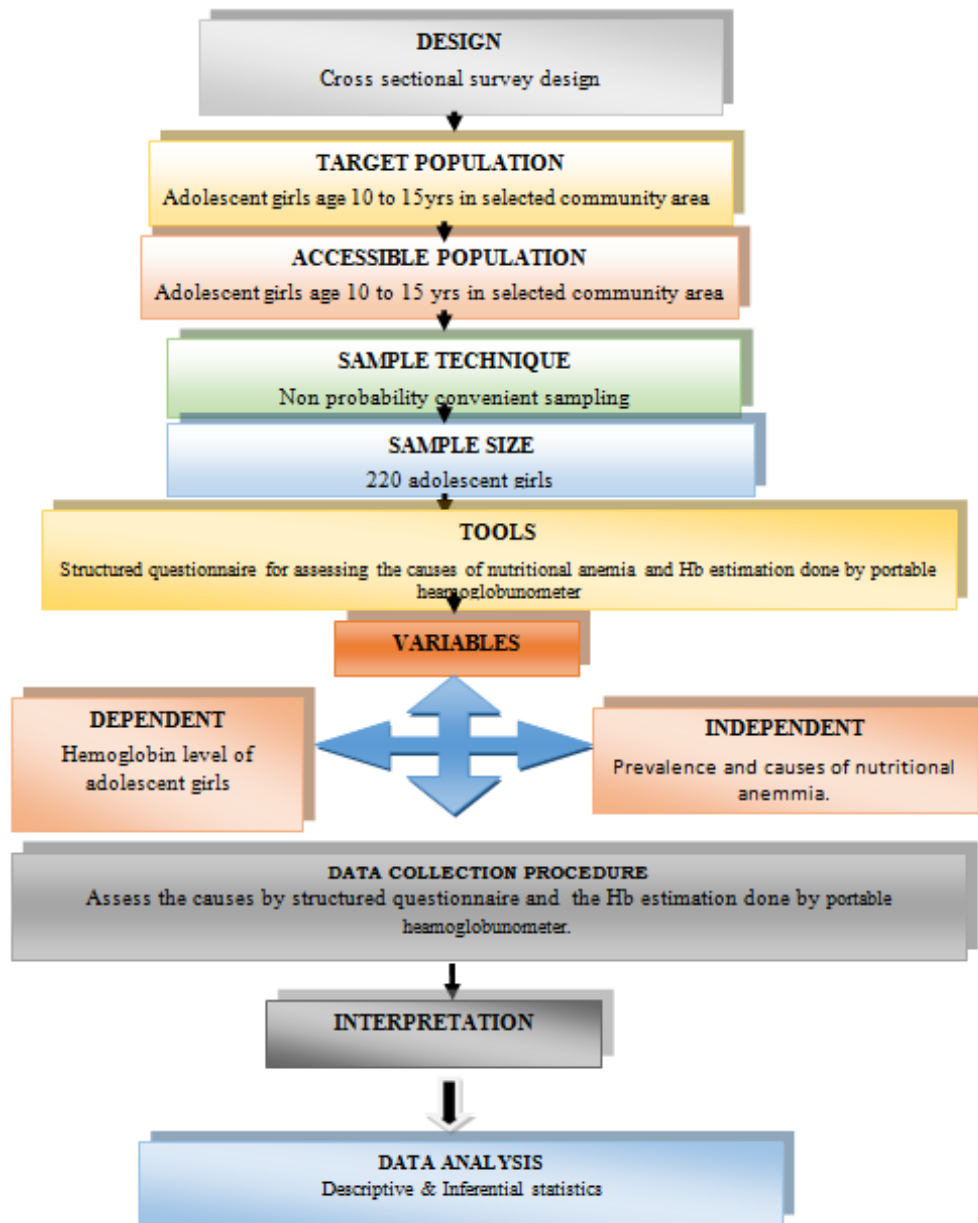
DESIGN
Cross sectional survey design

TARGET POPULATION
Adolescent girls age 10 to 15yrs in selected community area

ACCESSIBLE POPULATION
Adolescent girls age 10 to 15 yrs in selected community area

SAMPLE TECHNIQUE
Non probability convenient sampling

SAMPLE SIZE
220 adolescent girls

TOOLS
Structured questionnaire for assessing the causes of nutritional anemia and Hb estimation done by portable heamoglobunometer

VARIABLES

DEPENDENT
Hemoglobin level of adolescent girls

INDEPENDENT
Prevalence and causes of nutritional anemmia.

DATA COLLECTION PROCEDURE
Assess the causes by structured questionnaire and the Hb estimation done by portable heamoglobunometer.

INTERPRETATION

DATA ANALYSIS
Descriptive & Inferential statistics